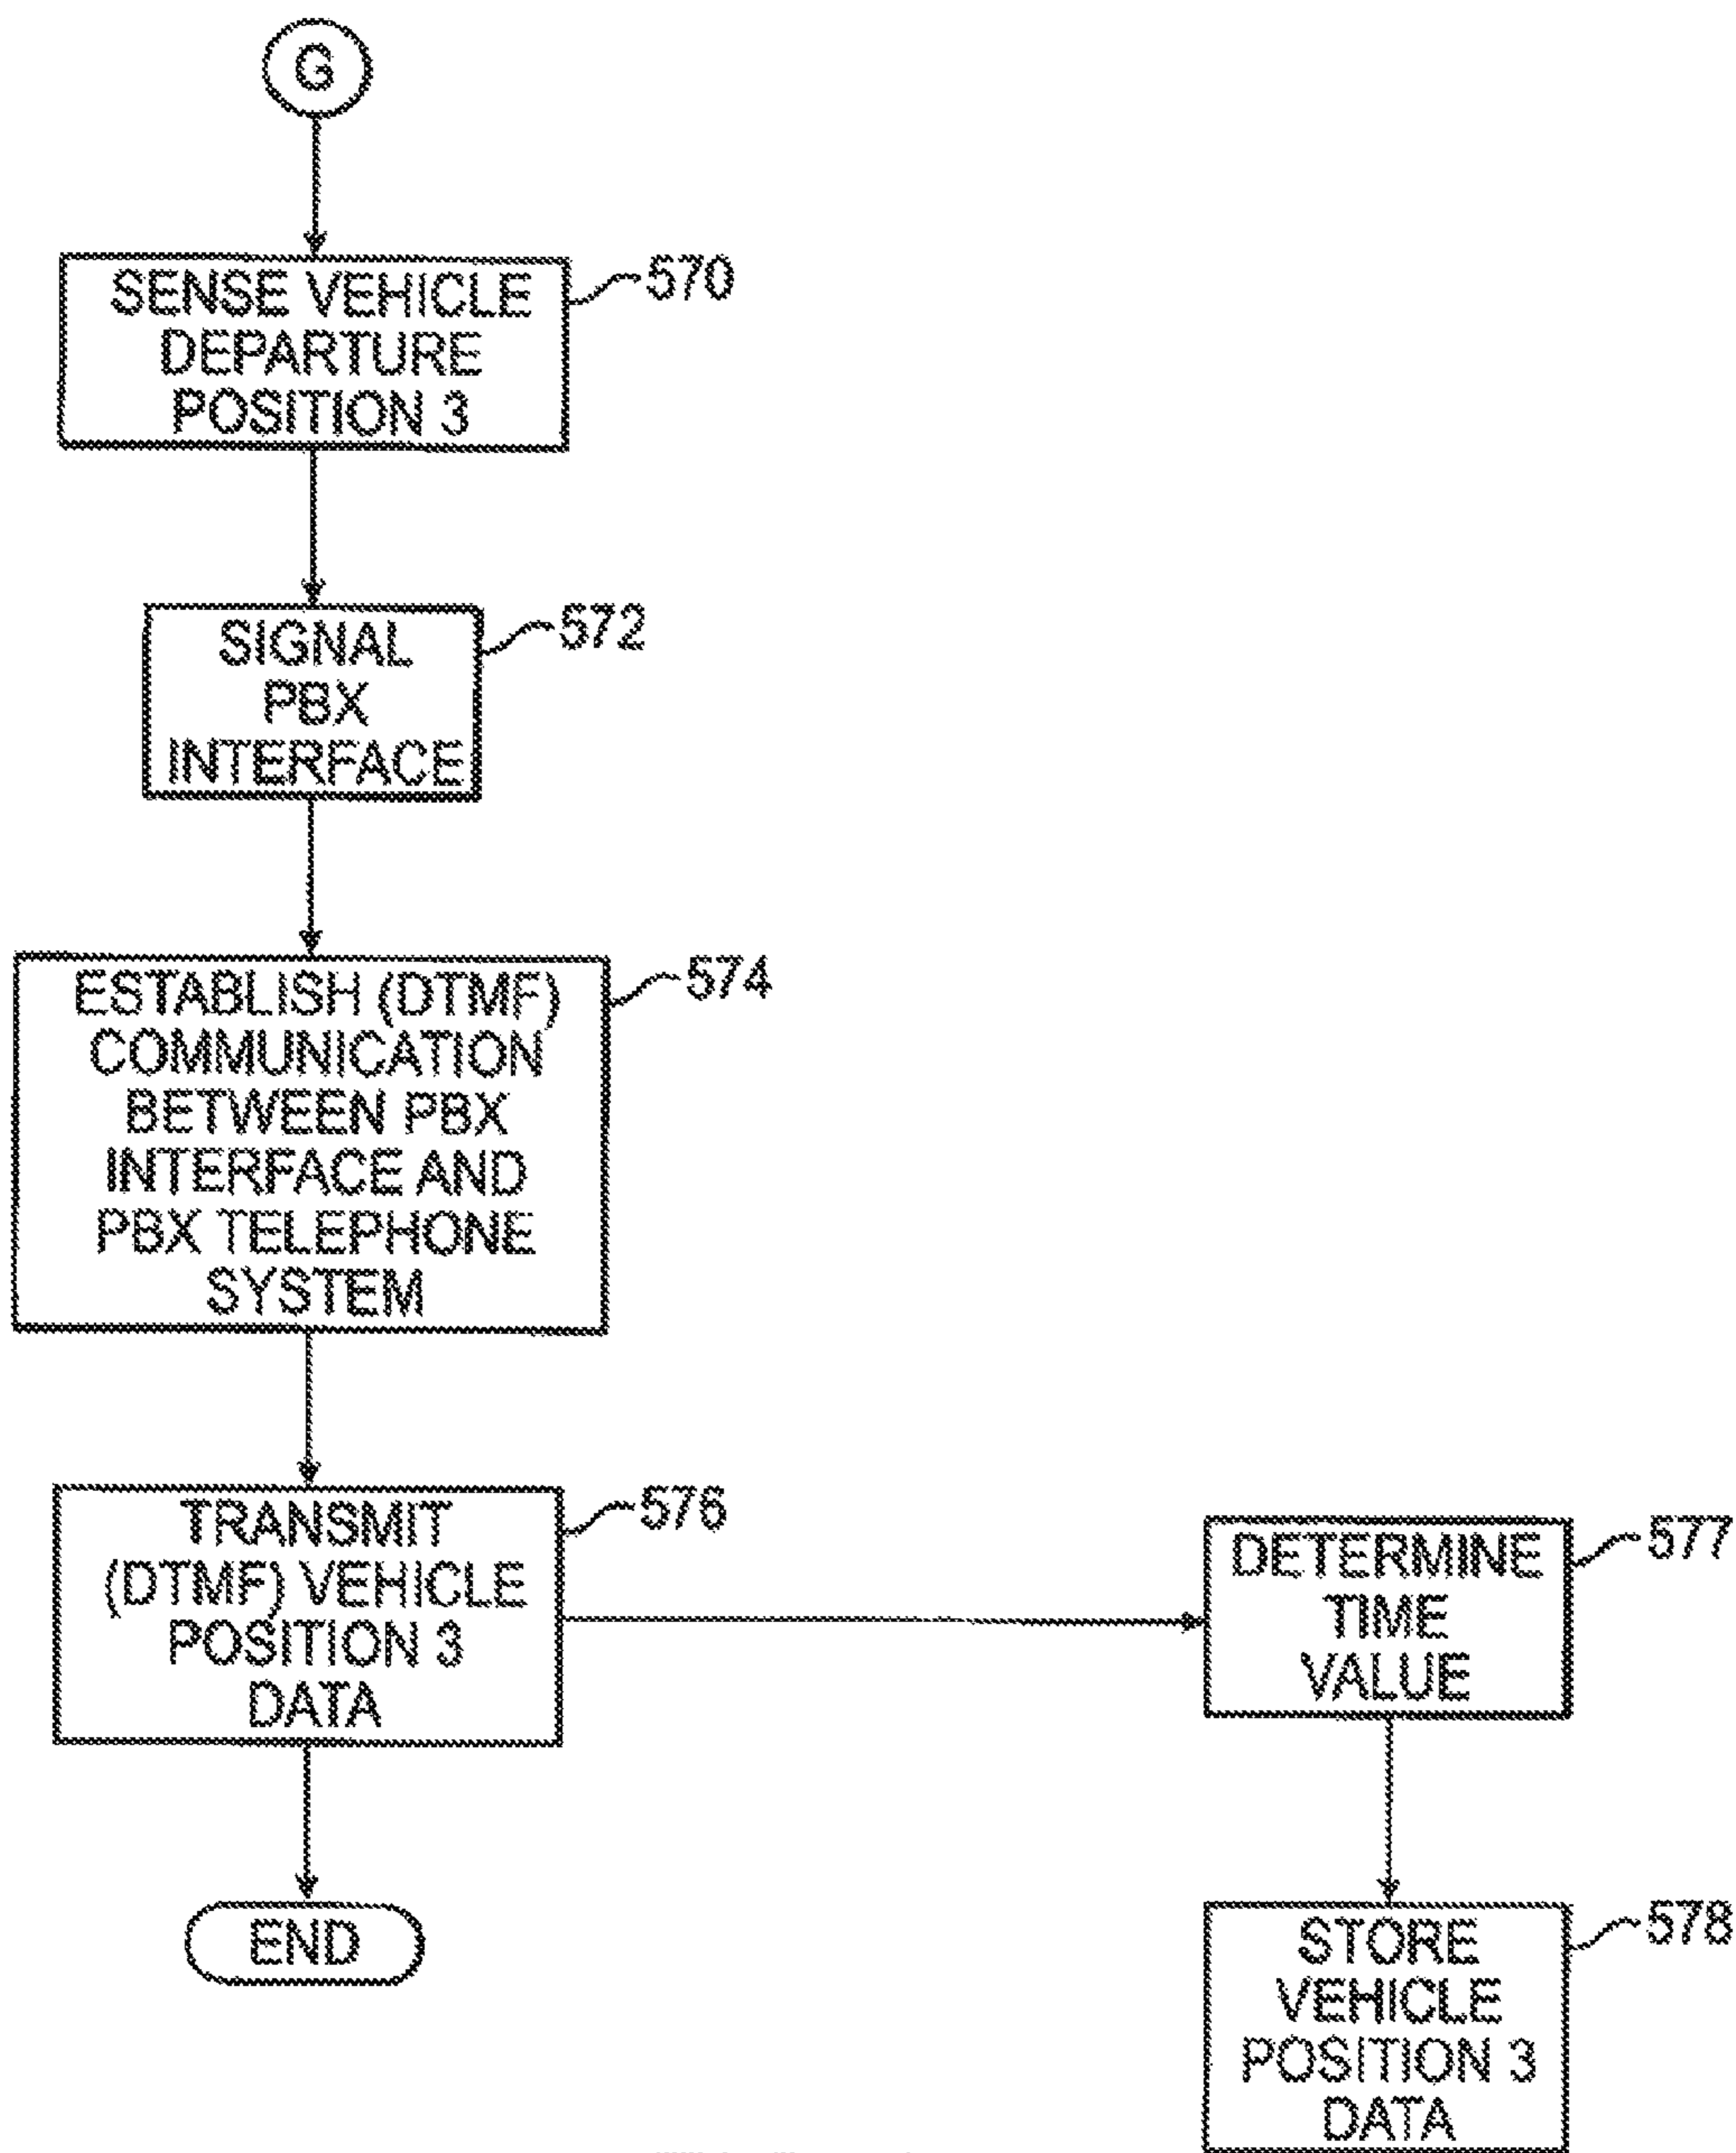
G

SENSE VEHICLE DEPARTURE POSITION 3

570

SIGNAL PBX INTERFACE

572

ESTABLISH (DTMF) COMMUNICATION BETWEEN PBX INTERFACE AND PBX TELEPHONE SYSTEM

574

TRANSMIT (DTMF) VEHICLE POSITION 3 DATA

576

END

DETERMINE TIME VALUE

577

STORE VEHICLE POSITION 3 DATA

578